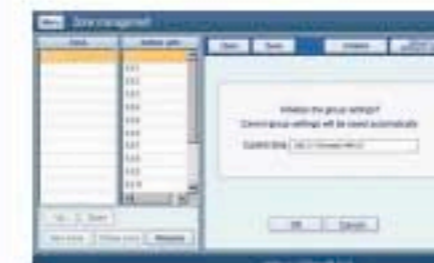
Menu Zone management

| Zone | Address gate |
|---|---|
| | 0.0.1 |
| | 0.0.2 |
| | 0.0.3 |
| | 0.0.4 |
| | 0.0.5 |
| | 0.0.6 |
| | 0.0.7 |
| | 0.0.8 |
| | 0.0.9 |
| | 0.0.10 |

Up Down

New zone Delete zone Rename

Open Save Initiate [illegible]

Initialize the group settings?
Current group settings will be saved automatically

Control data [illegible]

OK Cancel